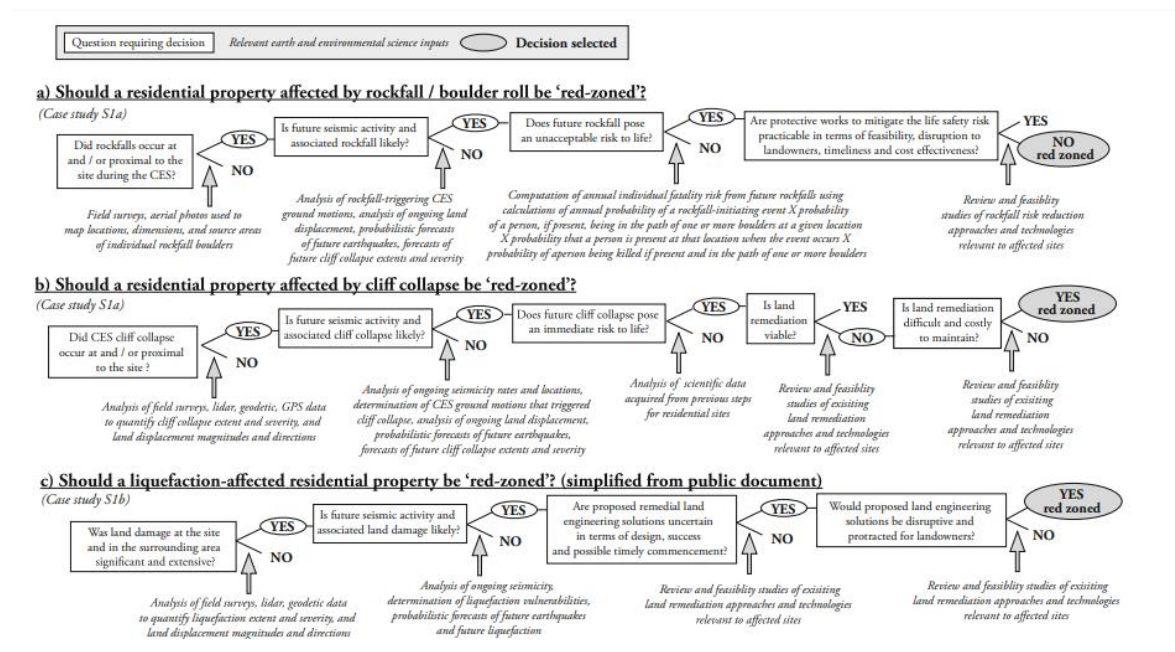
Question requiring decision | Relevant earth and environmental science inputs | Decision selected

a) Should a residential property affected by rockfall / boulder roll be 'red-zoned'?

(Case study S1a)

Did rockfalls occur at and / or proximal to the site during the CES?

YES

NO

Is future seismic activity and associated rockfall likely?

YES

NO

Does future rockfall pose an unacceptable risk to life?

YES

NO

Are protective works to mitigate the life safety risk practicable in terms of feasibility, disruption to landowners, timeliness and cost effectiveness?

YES

NO red zoned

Field surveys, aerial photos used to map locations, dimensions, and source areas of individual rockfall boulders

Analysis of rockfall-triggering CES ground motions, analysis of ongoing land displacement, probabilistic forecasts of future earthquakes, forecasts of future cliff collapse extents and severity

Computation of annual individual fatality risk from future rockfalls using calculations of annual probability of a rockfall-initiating event X probability of a person, if present, being in the path of one or more boulders at a given location X probability that a person is present at that location when the event occurs X probability of aperson being killed if present and in the path of one or more boulders

Review and feasiblity studies of rockfall risk reduction approaches and technologies relevant to affected sites

b) Should a residential property affected by cliff collapse be 'red-zoned'?

(Case study S1a)

Did CES cliff collapse occur at and / or proximal to the site ?

YES

NO

Is future seismic activity and associated cliff collapse likely?

YES

NO

Does future cliff collapse pose an immediate risk to life?

YES

NO

Is land remediation viable?

YES

NO

Is land remediation difficult and costly to maintain?

YES red zoned

NO

Analysis of field surveys, lidar, geodetic, GPS data to quantify cliff collapse extent and severity, and land displacement magnitudes and directions

Analysis of ongoing seismicity rates and locations, determination of CES ground motions that triggered cliff collapse, analysis of ongoing land displacement, probabilistic forecasts of future earthquakes, forecasts of future cliff collapse extents and severity

Analysis of scientific data acquired from previous steps for residential sites

Review and feasiblity studies of exisiting land remediation approaches and technologies relevant to affected sites

Review and feasiblity studies of exisiting land remediation approaches and technologies relevant to affected sites

c) Should a liquefaction-affected residential property be 'red-zoned'? (simplified from public document)

(Case study S1b)

Was land damage at the site and in the surrounding area significant and extensive?

YES

NO

Is future seismic activity and associated land damage likely?

YES

NO

Are proposed remedial land engineering solutions uncertain in terms of design, success and possible timely commencement?

YES

NO

Would proposed land engineering solutions be disruptive and protracted for landowners?

YES red zoned

NO

Analysis of field surveys, lidar, geodetic data to quantify liquefaction extent and severity, and land displacement magnitudes and directions

Analysis of ongoing seismicity, determination of liquefaction vulnerabilities, probabilistic forecasts of future earthquakes and future liquefaction

Review and feasiblity studies of exisiting land remediation approaches and technologies relevant to affected sites

Review and feasiblity studies of exisiting land remediation approaches and technologies relevant to affected sites